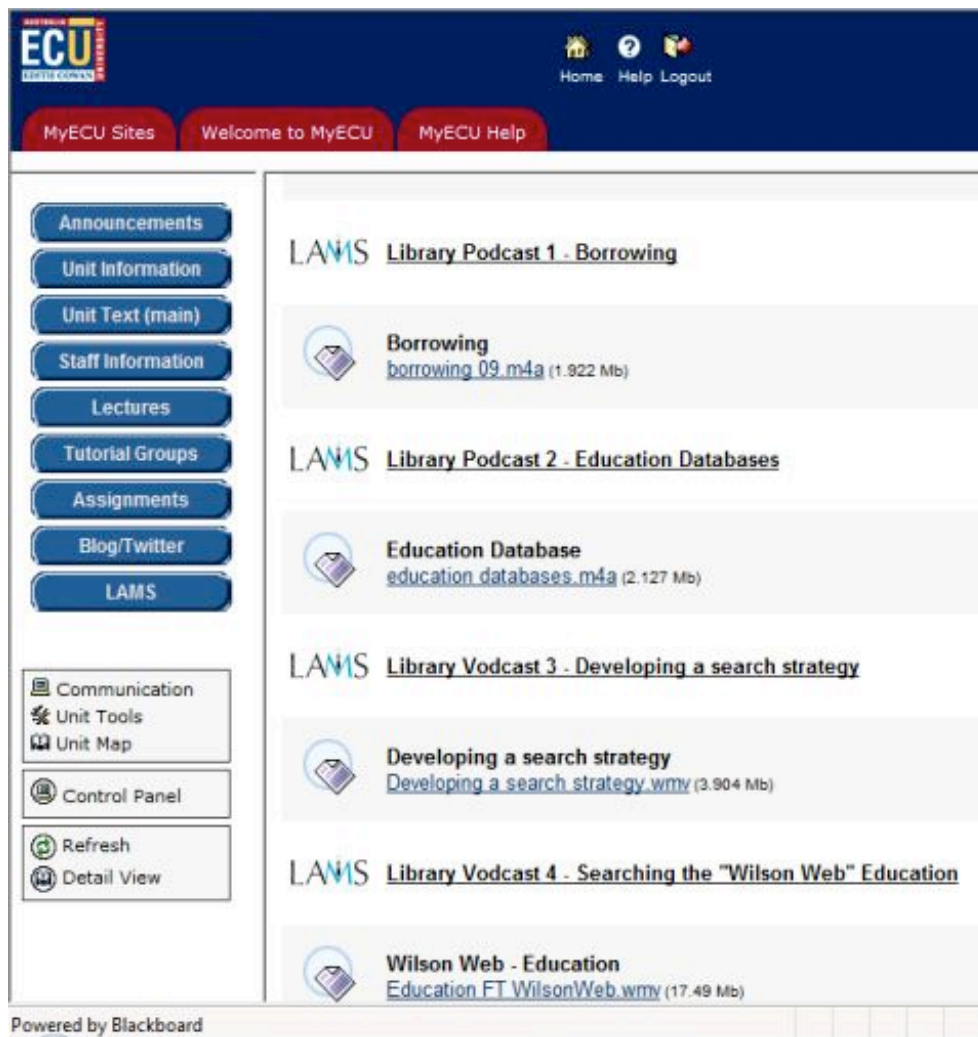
ECU
EDITH COWAN UNIVERSITY

Home Help Logout

MyECU Sites | Welcome to MyECU | MyECU Help

Announcements
Unit Information
Unit Text (main)
Staff Information
Lectures
Tutorial Groups
Assignments
Blog/Twitter
LAMS

Communication
Unit Tools
Unit Map

Control Panel

Refresh
Detail View

LAMS Library Podcast 1 - Borrowing

Borrowing
borrowing 09.m4a (1.922 Mb)

LAMS Library Podcast 2 - Education Databases

Education Database
education databases.m4a (2.127 Mb)

LAMS Library Vodcast 3 - Developing a search strategy

Developing a search strategy
Developing a search strategy.wmv (3.904 Mb)

LAMS Library Vodcast 4 - Searching the "Wilson Web" Education

Wilson Web - Education
Education FT WilsonWeb.wmv (17.49 Mb)

Powered by Blackboard